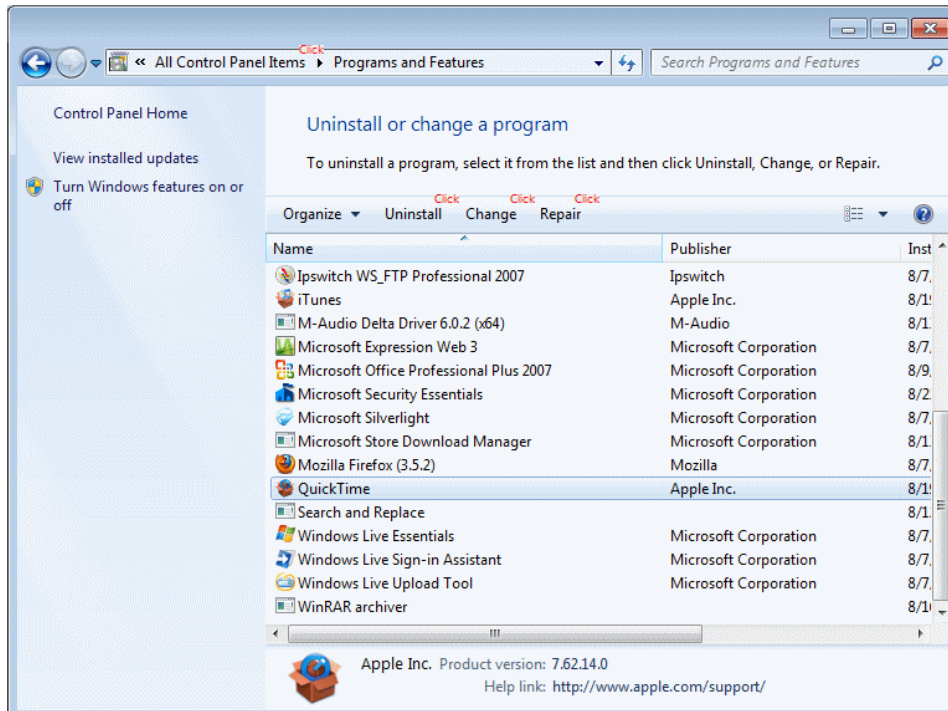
« All Control Panel Items ▸ Programs and Features

Click

Search Programs and Features

Control Panel Home

View installed updates

Turn Windows features on or off

Uninstall or change a program

To uninstall a program, select it from the list and then click Uninstall, Change, or Repair.

Organize ▾ Uninstall Change Repair

Click Click Click

| Name | Publisher | Inst |
|---|---|---|
| Ipswitch WS_FTP Professional 2007 | Ipswitch | 8/7, |
| iTunes | Apple Inc. | 8/1 |
| M-Audio Delta Driver 6.0.2 (x64) | M-Audio | 8/1 |
| Microsoft Expression Web 3 | Microsoft Corporation | 8/7, |
| Microsoft Office Professional Plus 2007 | Microsoft Corporation | 8/9, |
| Microsoft Security Essentials | Microsoft Corporation | 8/2 |
| Microsoft Silverlight | Microsoft Corporation | 8/7, |
| Microsoft Store Download Manager | Microsoft Corporation | 8/1 |
| Mozilla Firefox (3.5.2) | Mozilla | 8/7, |
| QuickTime | Apple Inc. | 8/1 |
| Search and Replace | | 8/1 |
| Windows Live Essentials | Microsoft Corporation | 8/7, |
| Windows Live Sign-in Assistant | Microsoft Corporation | 8/7, |
| Windows Live Upload Tool | Microsoft Corporation | 8/7, |
| WinRAR archiver | | 8/1 |

Apple Inc. Product version: 7.62.14.0
Help link: http://www.apple.com/support/